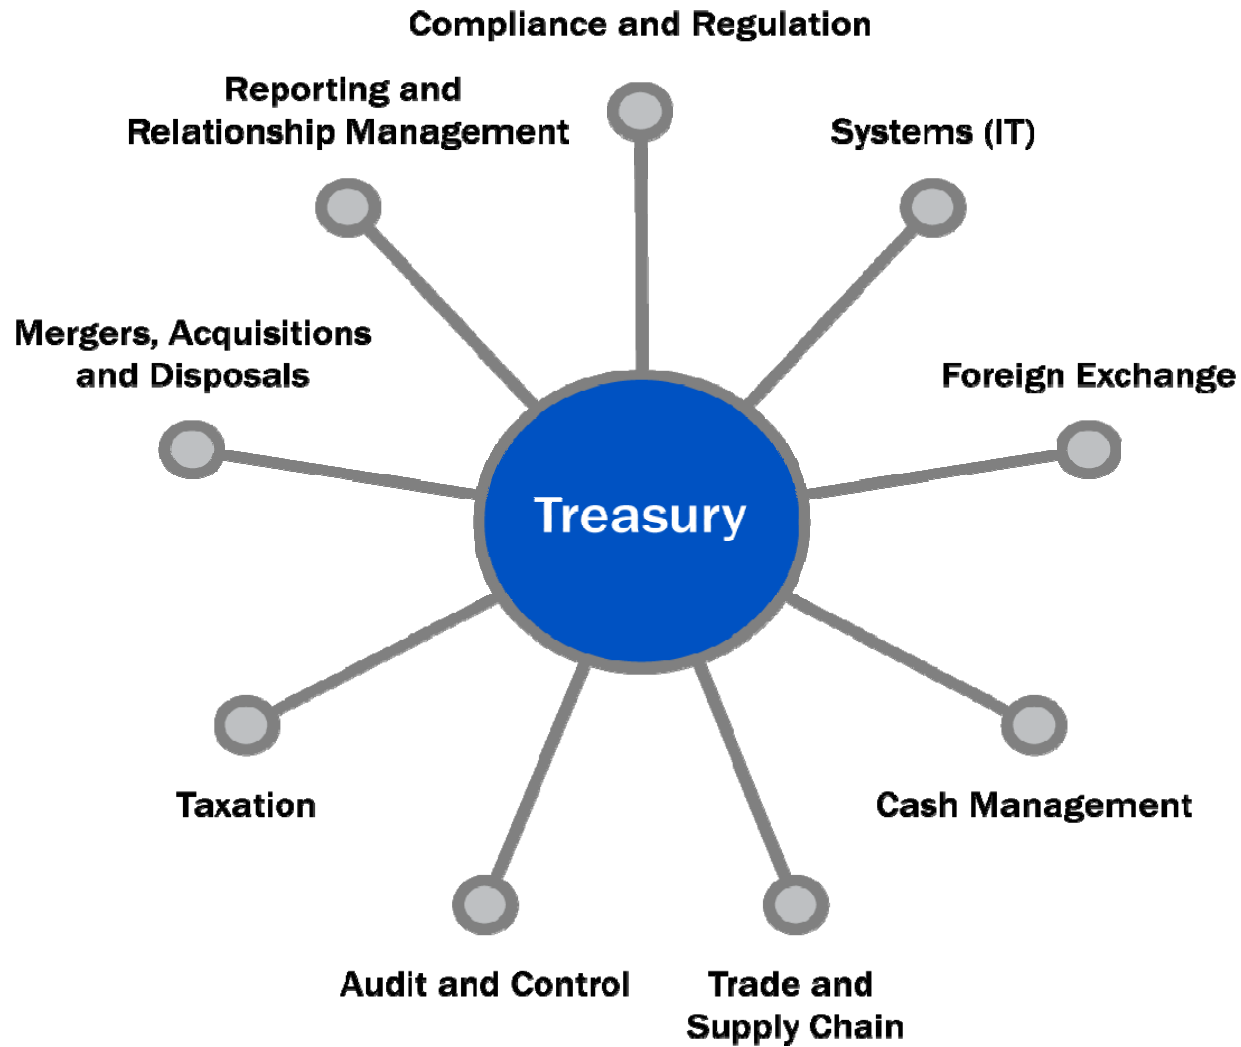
Compliance and Regulation

Reporting and Relationship Management

Systems (IT)

Mergers, Acquisitions and Disposals

Foreign Exchange

Treasury

Taxation

Cash Management

Audit and Control

Trade and Supply Chain